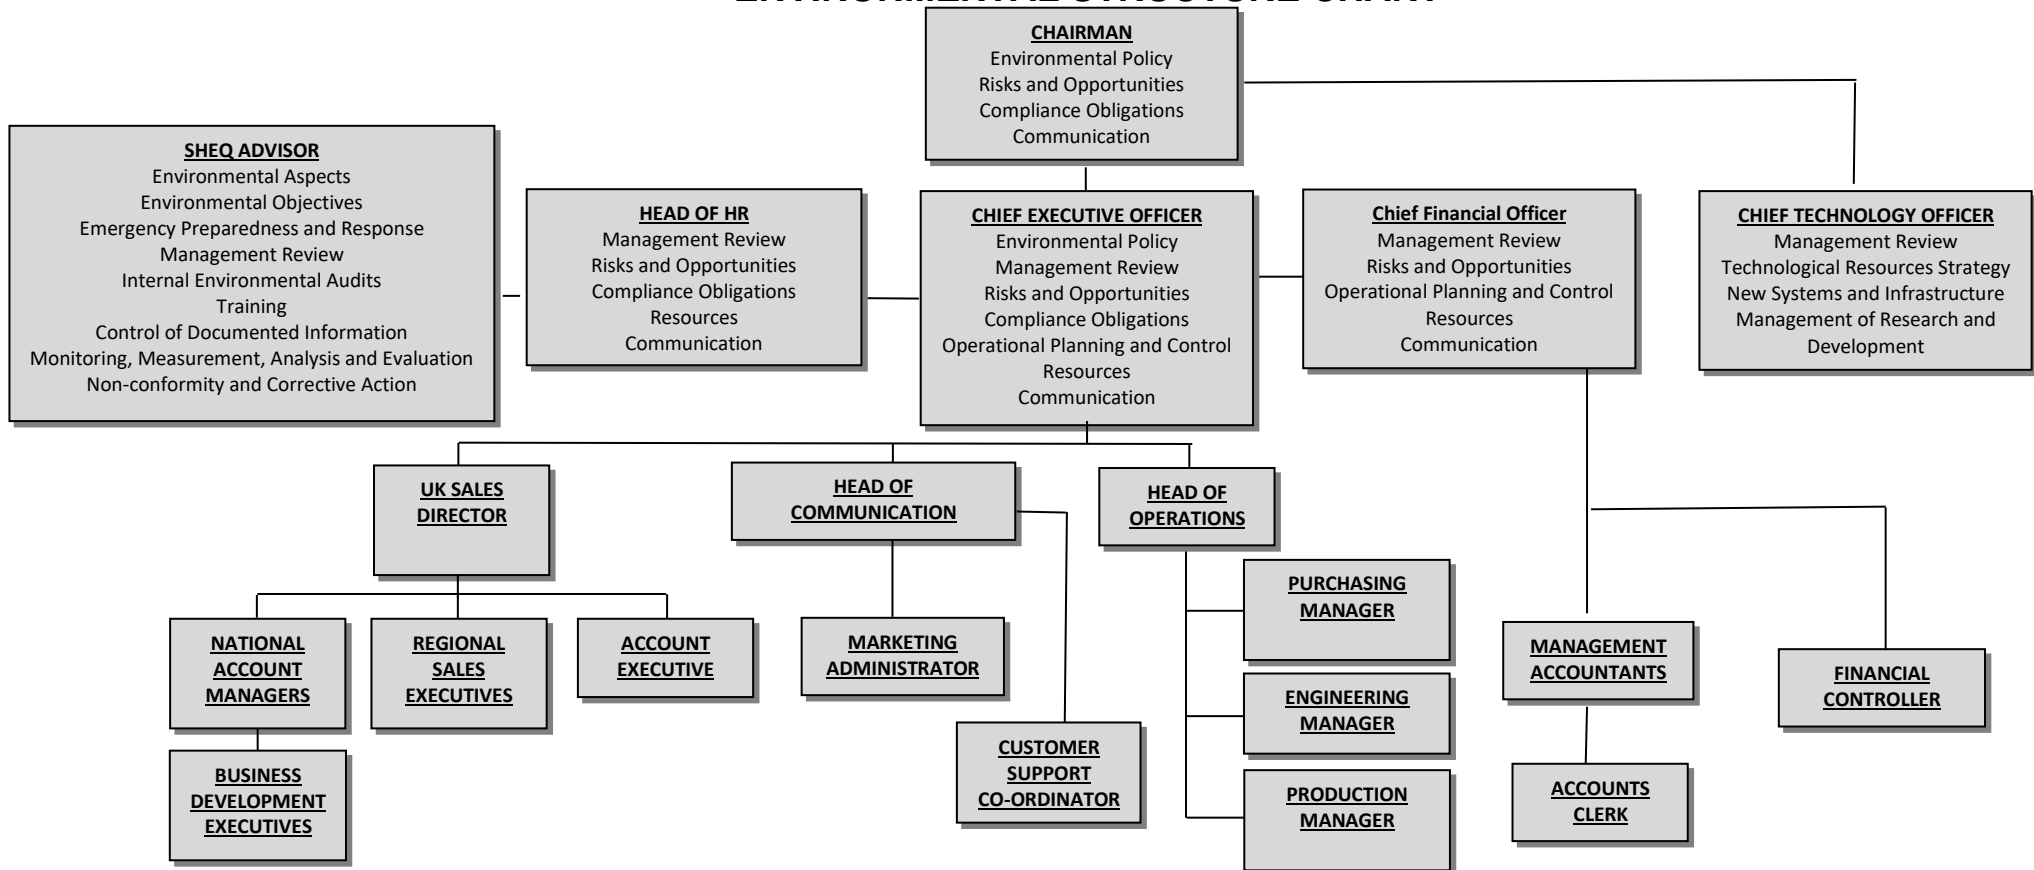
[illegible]

CHAIRMAN
Environmental Policy
Risks and Opportunities
Compliance Obligations
Communication

SHEQ ADVISOR
Environmental Aspects
Environmental Objectives
Emergency Preparedness and Response
Management Review
Internal Environmental Audits
Training
Control of Documented Information
Monitoring, Measurement, Analysis and Evaluation
Non-conformity and Corrective Action

HEAD OF HR
Management Review
Risks and Opportunities
Compliance Obligations
Resources
Communication

CHIEF EXECUTIVE OFFICER
Environmental Policy
Management Review
Risks and Opportunities
Compliance Obligations
Operational Planning and Control
Resources
Communication

Chief Financial Officer
Management Review
Risks and Opportunities
Operational Planning and Control
Resources
Communication

CHIEF TECHNOLOGY OFFICER
Management Review
Technological Resources Strategy
New Systems and Infrastructure
Management of Research and Development

UK SALES DIRECTOR

HEAD OF COMMUNICATION

HEAD OF OPERATIONS

PURCHASING MANAGER

NATIONAL ACCOUNT MANAGERS

REGIONAL SALES EXECUTIVES

ACCOUNT EXECUTIVE

MARKETING ADMINISTRATOR

ENGINEERING MANAGER

MANAGEMENT ACCOUNTANTS

FINANCIAL CONTROLLER

BUSINESS DEVELOPMENT EXECUTIVES

CUSTOMER SUPPORT CO-ORDINATOR

PRODUCTION MANAGER

ACCOUNTS CLERK